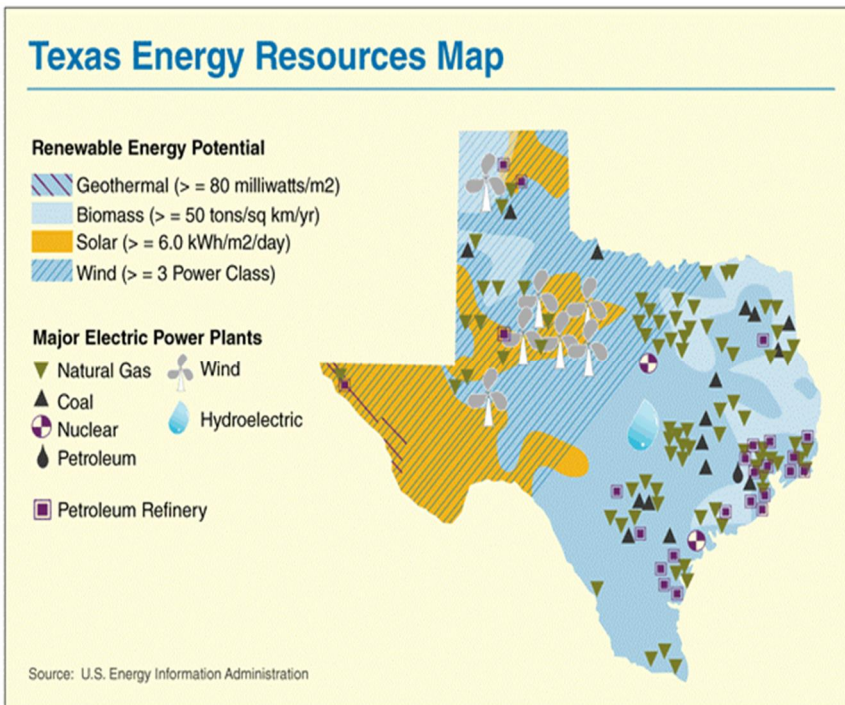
Texas Energy Resources Map

Renewable Energy Potential
Geothermal (> = 80 milliwatts/m2)
Biomass (> = 50 tons/sq km/yr)
Solar (> = 6.0 kWh/m2/day)
Wind (> = 3 Power Class)

Major Electric Power Plants
Natural Gas
Wind
Coal
Nuclear
Hydroelectric
Petroleum

Petroleum Refinery

Source: U.S. Energy Information Administration